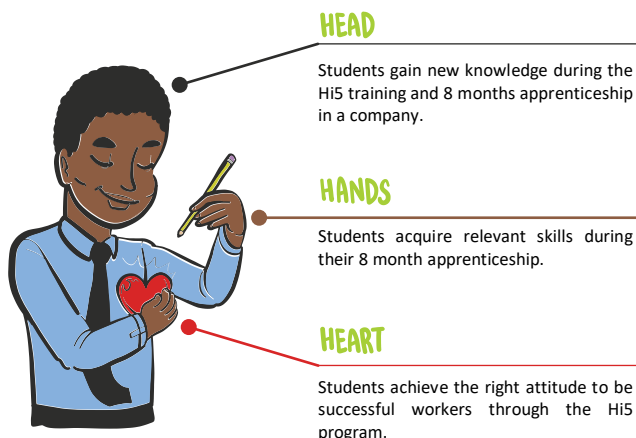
HEAD

Students gain new knowledge during the Hi5 training and 8 months apprenticeship in a company.

HANDS

Students acquire relevant skills during their 8 month apprenticeship.

HEART

Students achieve the right attitude to be successful workers through the Hi5 program.